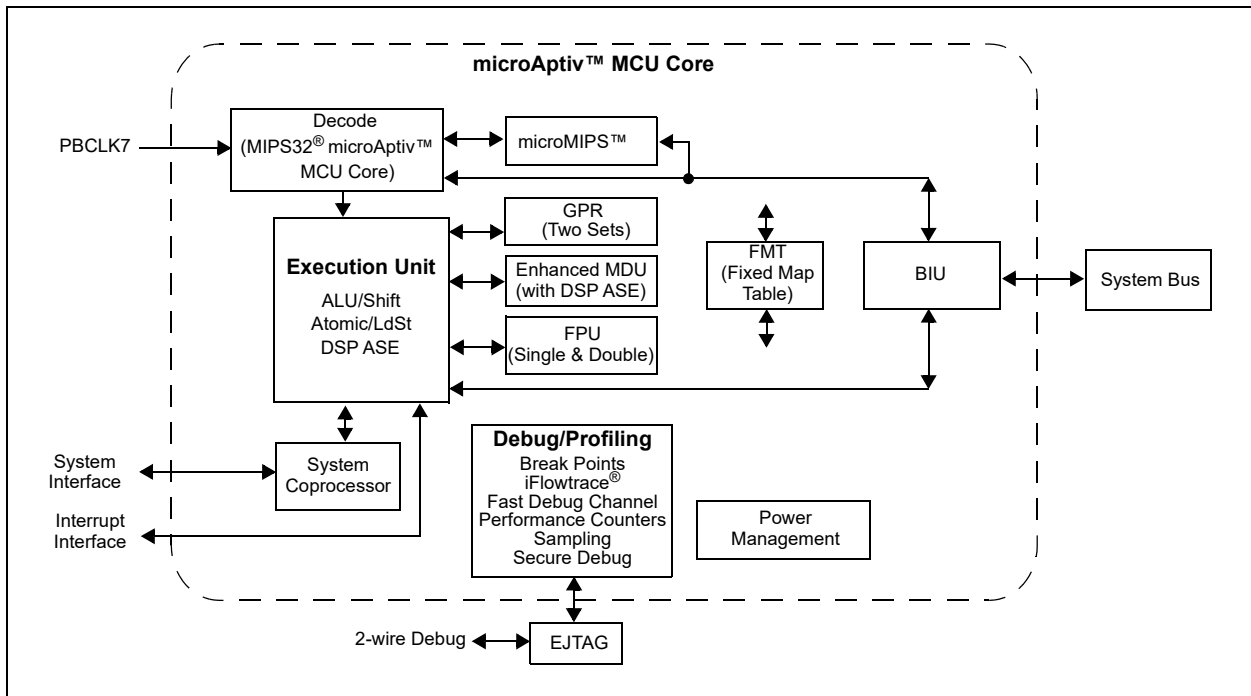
microAptiv™ MCU Core

PBCLK7

Decode
(MIPS32® microAptiv™ MCU Core)

microMIPS™

GPR
(Two Sets)

Execution Unit
ALU/Shift
Atomic/LdSt
DSP ASE

Enhanced MDU
(with DSP ASE)

FPU
(Single & Double)

FMT
(Fixed Map Table)

BIU

System Bus

System Interface

System Coprocessor

Interrupt Interface

Debug/Profiling
Break Points
iFlowtrace®
Fast Debug Channel
Performance Counters
Sampling
Secure Debug

Power Management

2-wire Debug

EJTAG